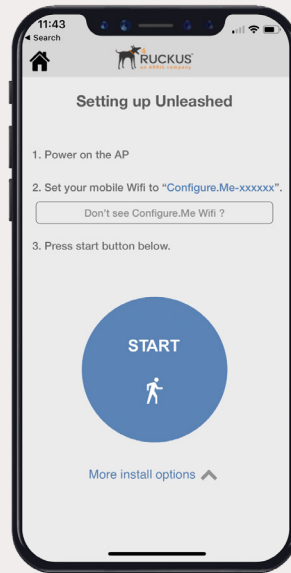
11:43
◀ Search

RUCKUS
an ARRIS company

Setting up Unleashed

1. Power on the AP

2. Set your mobile Wifi to "Configure.Me-xxxxxx".

Don't see Configure.Me Wifi ?

3. Press start button below.

START

More install options